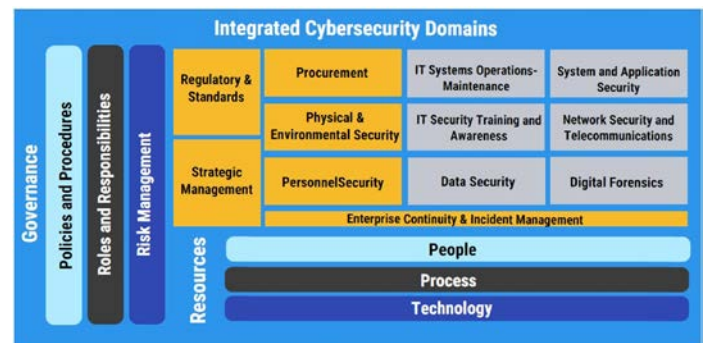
Integrated Cybersecurity Domains

Governance

Policies and Procedures

Roles and Responsibilities

Risk Management

| Regulatory & Standards | Procurement | IT Systems Operations-Maintenance | System and Application Security |
|---|---|---|---|
| | Physical & Environmental Security | IT Security Training and Awareness | Network Security and Telecommunications |
| Strategic Management | PersonnelSecurity | Data Security | Digital Forensics |

Enterprise Continuity & Incident Management

Resources

People

Process

Technology